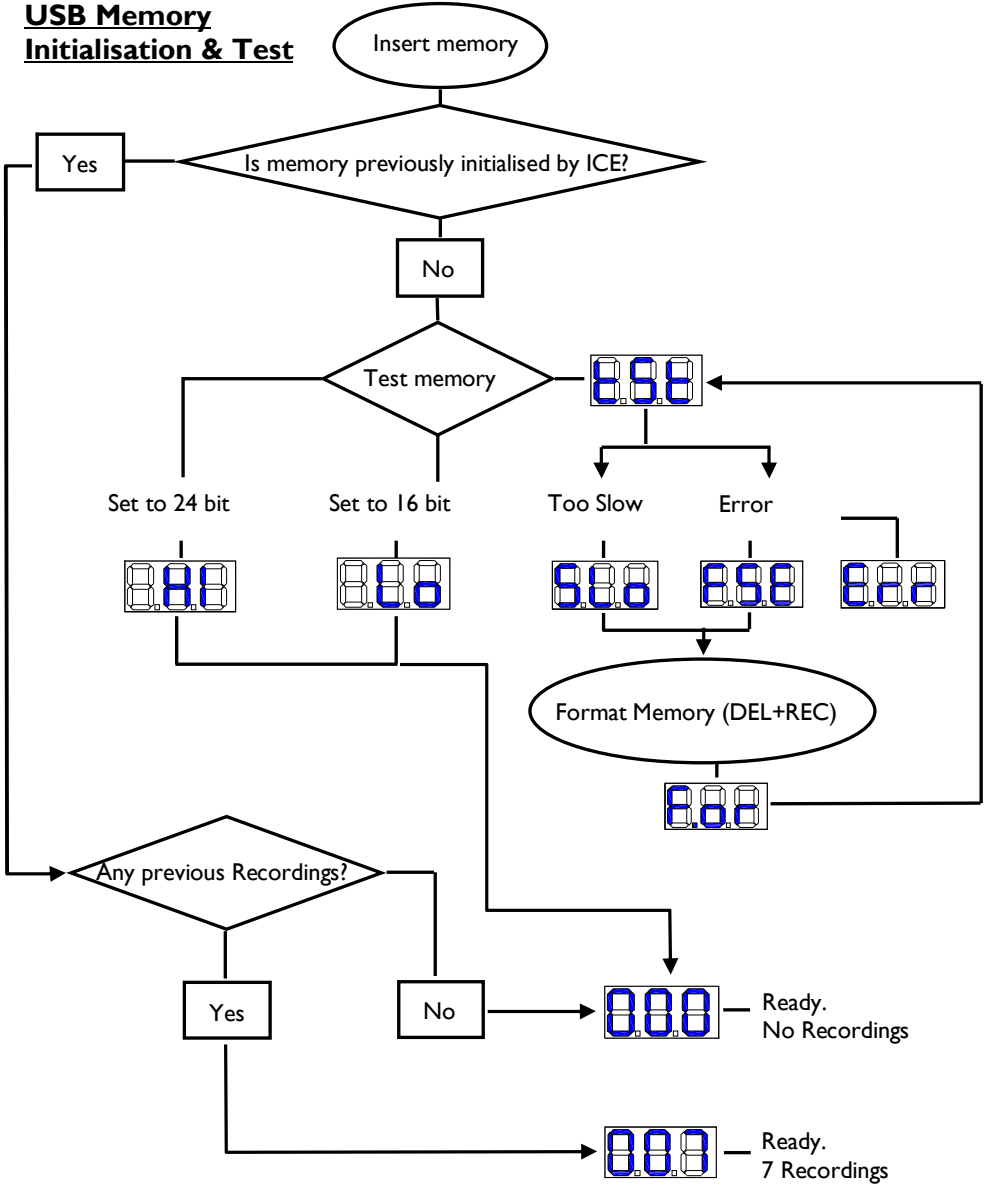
**USB Memory Initialisation & Test**

Insert memory

Yes

Is memory previously initialised by ICE?

No

Test memory

t.S.t

Set to 24 bit

Set to 16 bit

Too Slow

Error

.H.I

.L.o

S.L.o

t.S.t

E.r.r

Format Memory (DEL+REC)

F.o.r

Any previous Recordings?

Yes

No

0.0.0

Ready. No Recordings

0.0.7

Ready. 7 Recordings